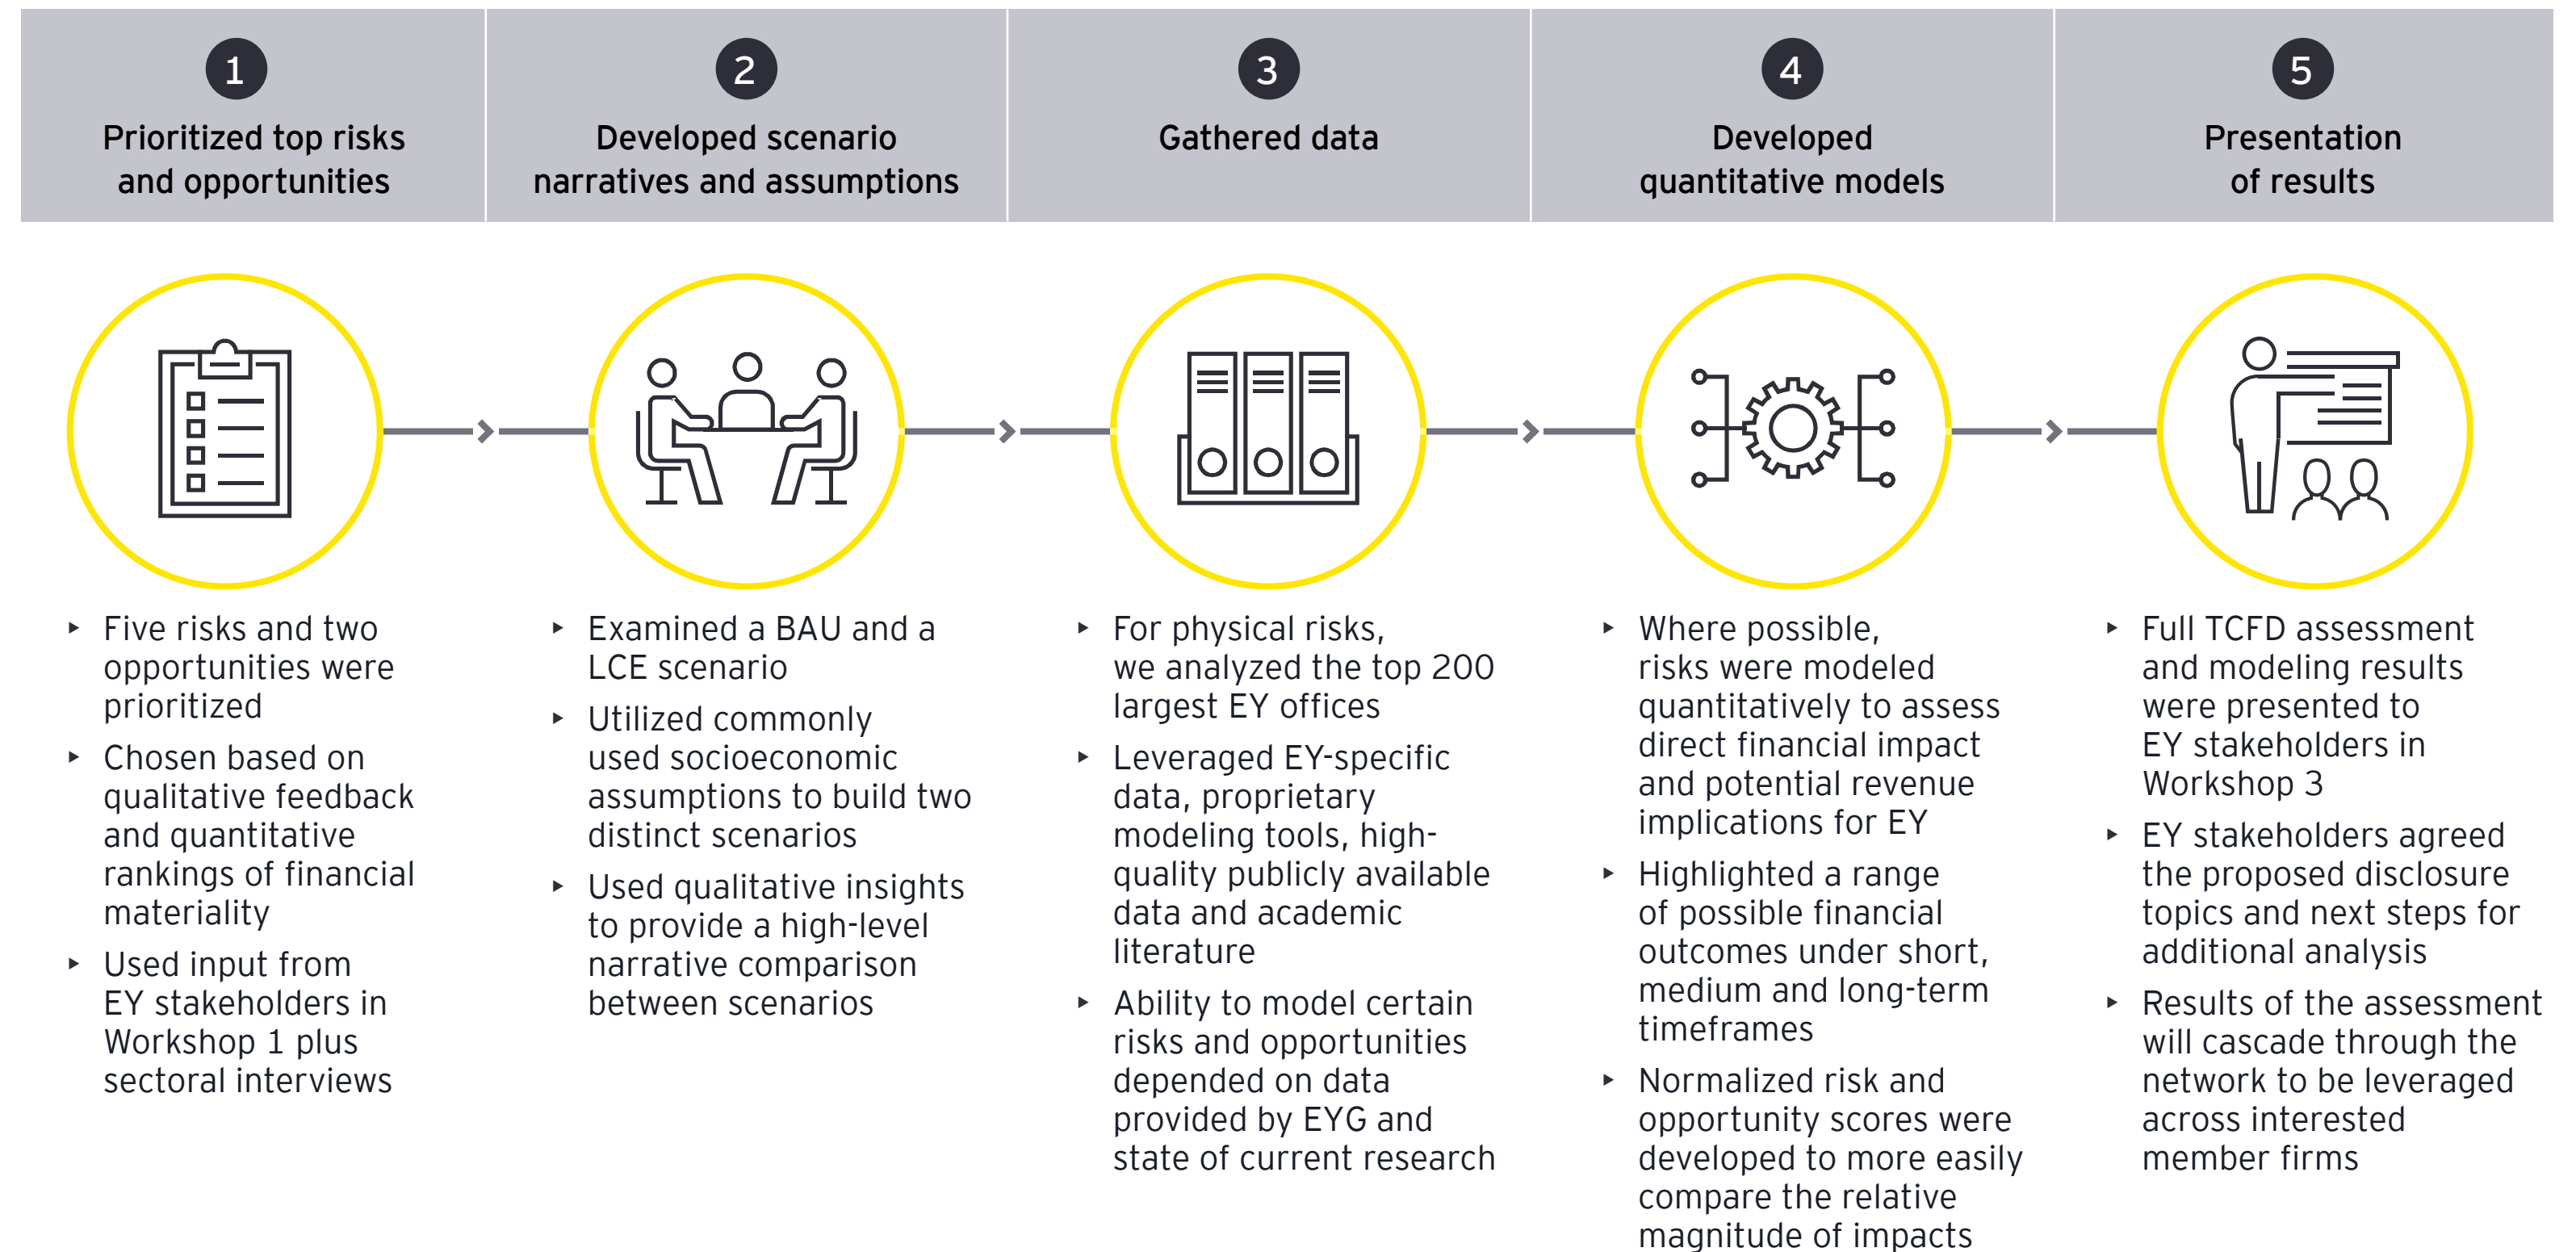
1
Prioritized top risks and opportunities

2
Developed scenario narratives and assumptions

3
Gathered data

4
Developed quantitative models

5
Presentation of results

- Five risks and two opportunities were prioritized
- Chosen based on qualitative feedback and quantitative rankings of financial materiality
- Used input from EY stakeholders in Workshop 1 plus sectoral interviews

- Examined a BAU and a LCE scenario
- Utilized commonly used socioeconomic assumptions to build two distinct scenarios
- Used qualitative insights to provide a high-level narrative comparison between scenarios

- For physical risks, we analyzed the top 200 largest EY offices
- Leveraged EY-specific data, proprietary modeling tools, high-quality publicly available data and academic literature
- Ability to model certain risks and opportunities depended on data provided by EYG and state of current research

- Where possible, risks were modeled quantitatively to assess direct financial impact and potential revenue implications for EY
- Highlighted a range of possible financial outcomes under short, medium and long-term timeframes
- Normalized risk and opportunity scores were developed to more easily compare the relative magnitude of impacts

- Full TCFD assessment and modeling results were presented to EY stakeholders in Workshop 3
- EY stakeholders agreed the proposed disclosure topics and next steps for additional analysis
- Results of the assessment will cascade through the network to be leveraged across interested member firms